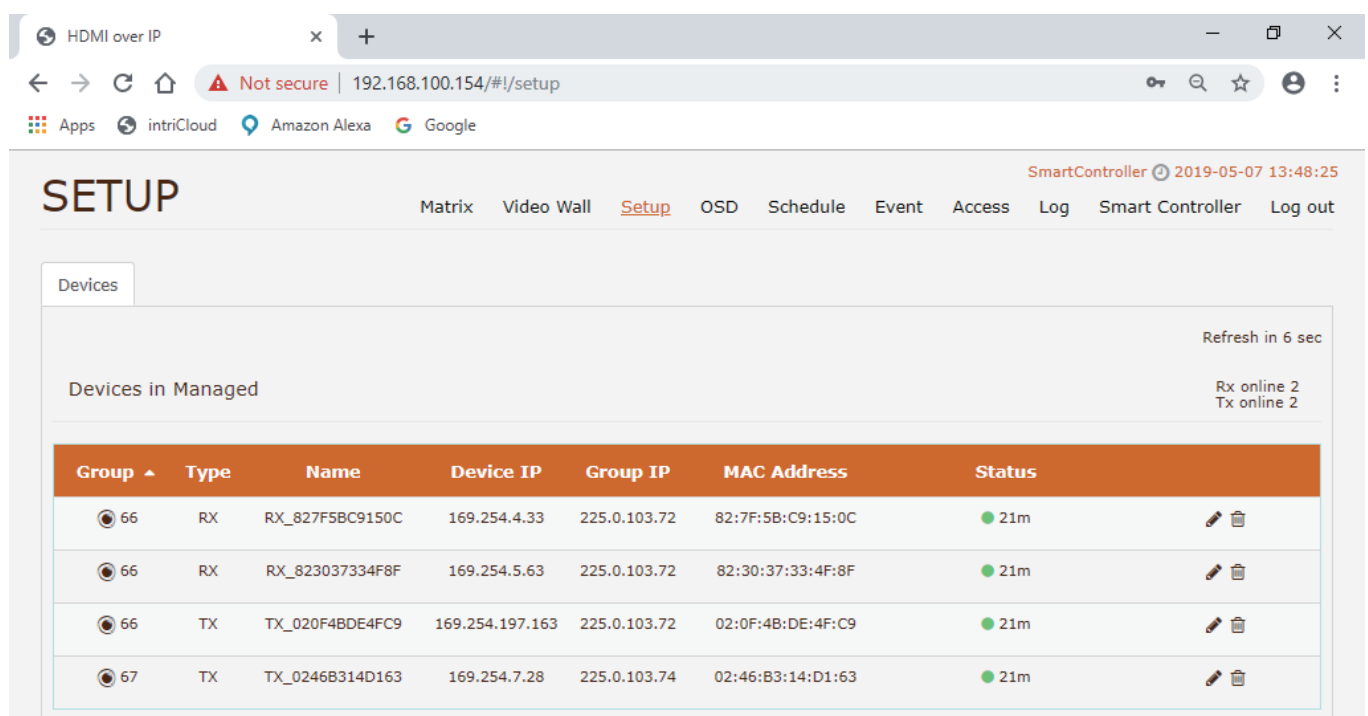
HDMI over IP ×

Not secure | 192.168.100.154/#!/setup

Apps intriCloud Amazon Alexa Google

SmartController 2019-05-07 13:48:25

SETUP

Matrix Video Wall Setup OSD Schedule Event Access Log Smart Controller Log out

Devices

Refresh in 6 sec

Devices in Managed

Rx online 2
Tx online 2

| Group ▲ | Type | Name | Device IP | Group IP | MAC Address | Status | |
|---|---|---|---|---|---|---|---|
| 66 | RX | RX_827F5BC9150C | 169.254.4.33 | 225.0.103.72 | 82:7F:5B:C9:15:0C | 21m | |
| 66 | RX | RX_823037334F8F | 169.254.5.63 | 225.0.103.72 | 82:30:37:33:4F:8F | 21m | |
| 66 | TX | TX_020F4BDE4FC9 | 169.254.197.163 | 225.0.103.72 | 02:0F:4B:DE:4F:C9 | 21m | |
| 67 | TX | TX_0246B314D163 | 169.254.7.28 | 225.0.103.74 | 02:46:B3:14:D1:63 | 21m | |